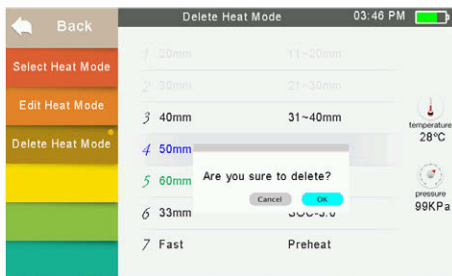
Back

Select Heat Mode

Edit Heat Mode

Delete Heat Mode

Delete Heat Mode

03:46 PM

1 20mm 11~20mm

2 30mm 21~30mm

3 40mm 31~40mm

4 50mm

5 60mm

6 33mm SOC-3.0

7 Fast Preheat

Are you sure to delete?

Cancel

OK

temperature
28°C

pressure
99KPa